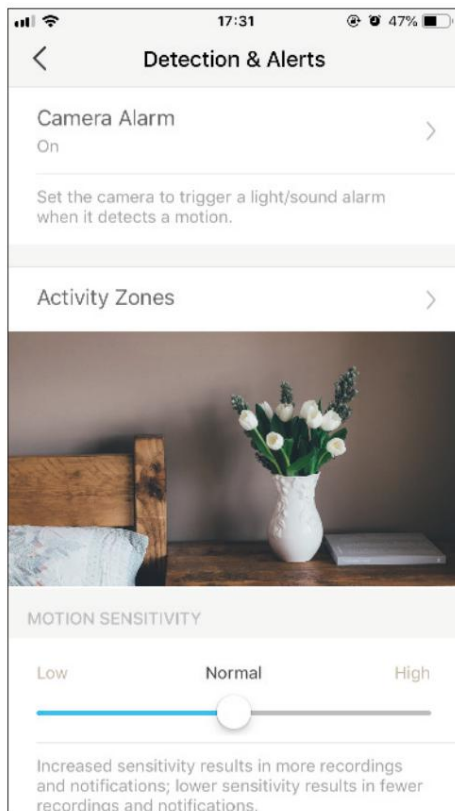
17:31 47%

Detection & Alerts

Camera Alarm
On

Set the camera to trigger a light/sound alarm when it detects a motion.

Activity Zones

MOTION SENSITIVITY

Low Normal High

Increased sensitivity results in more recordings and notifications; lower sensitivity results in fewer recordings and notifications.